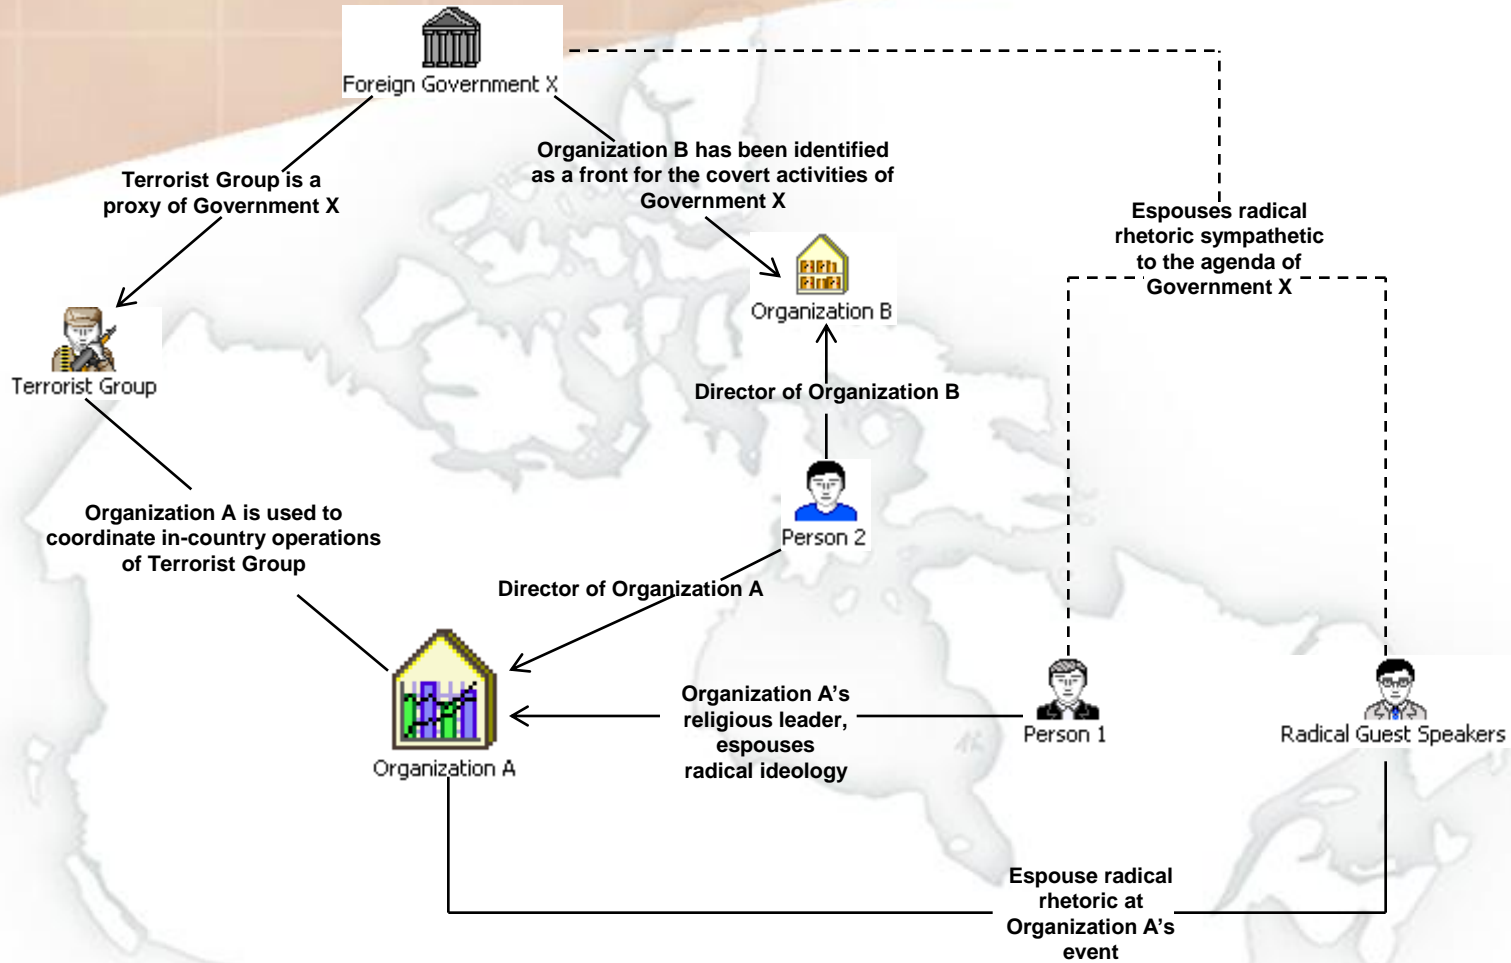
Foreign Government X

Terrorist Group is a proxy of Government X

Organization B has been identified as a front for the covert activities of Government X

Espouses radical rhetoric sympathetic to the agenda of Government X

Terrorist Group

Organization B

Director of Organization B

Person 2

Organization A is used to coordinate in-country operations of Terrorist Group

Director of Organization A

Organization A

Organization A's religious leader, espouses radical ideology

Person 1

Radical Guest Speakers

Espouse radical rhetoric at Organization A's event